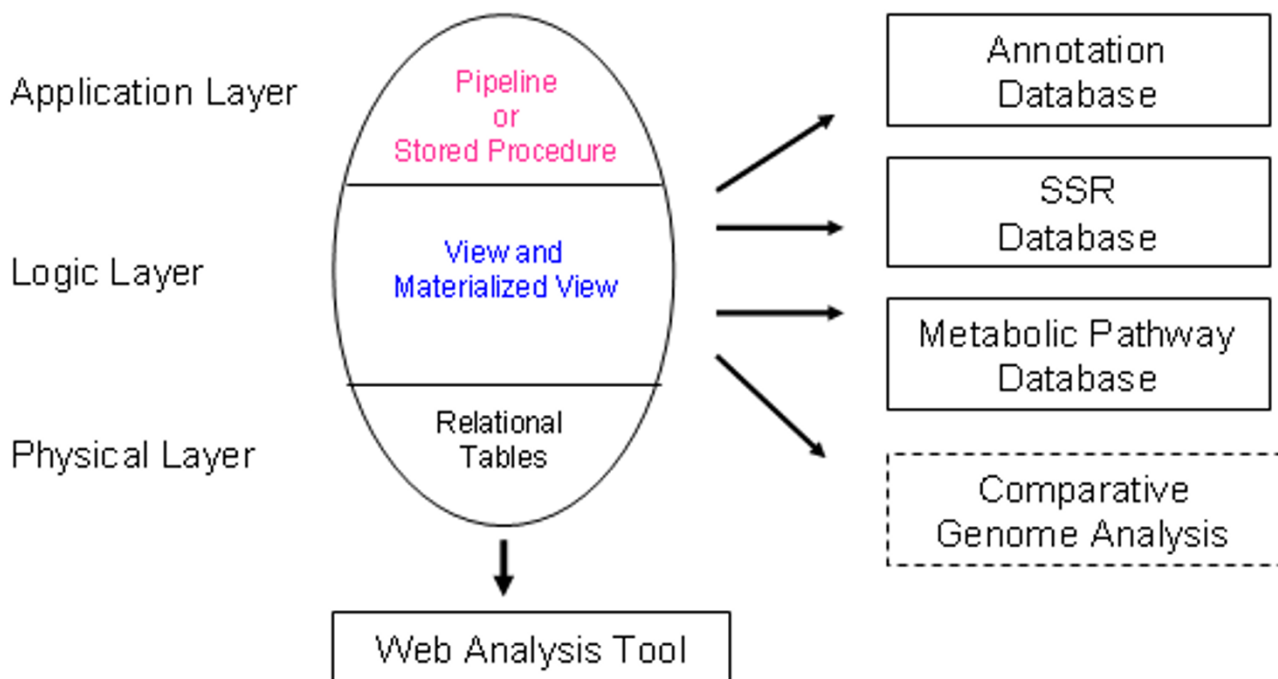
Application Layer

Logic Layer

Physical Layer

Pipeline
or
Stored Procedure

View and
Materialized View

Relational
Tables

Web Analysis Tool

Annotation
Database

SSR
Database

Metabolic Pathway
Database

Comparative
Genome Analysis